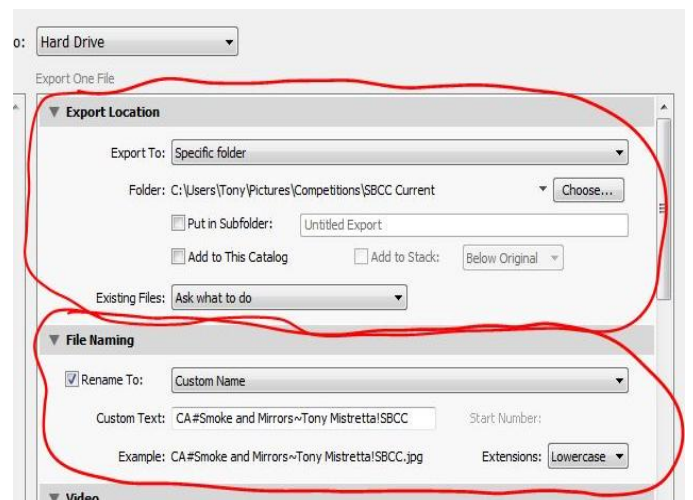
o: Hard Drive

Export One File

Export Location

Export To: Specific folder

Folder: C:\Users\Tony\Pictures\Competitions\SBCC Current
Choose...

Put in Subfolder: Untitled Export

Add to This Catalog
Add to Stack: Below Original

Existing Files: Ask what to do

File Naming

Rename To: Custom Name

Custom Text: CA#Smoke and Mirrors~Tony Mistretta!SBCC
Start Number:

Example: CA#Smoke and Mirrors~Tony Mistretta!SBCC.jpg
Extensions: Lowercase

Video